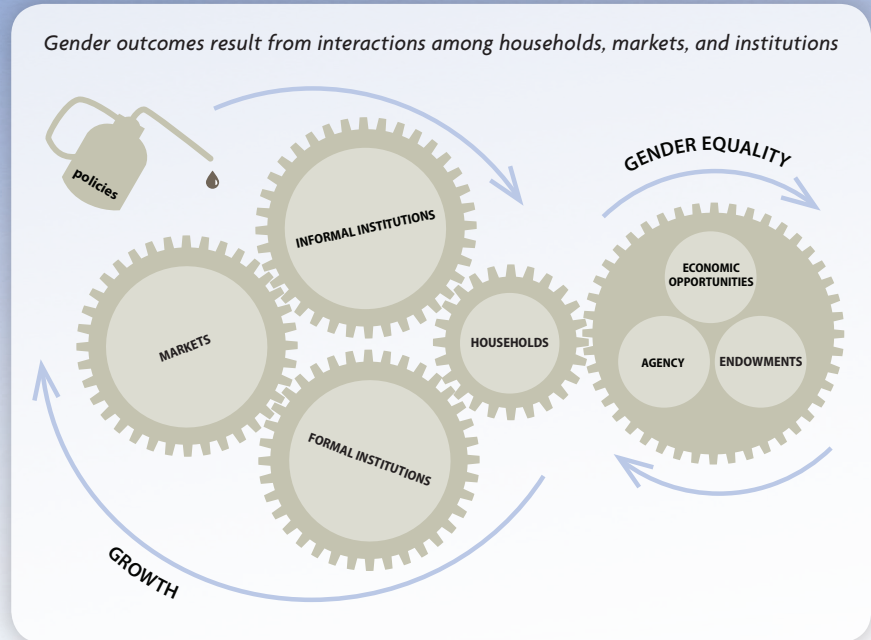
Gender outcomes result from interactions among households, markets, and institutions

policies

INFORMAL INSTITUTIONS

GENDER EQUALITY

MARKETS

HOUSEHOLDS

ECONOMIC OPPORTUNITIES

AGENCY

ENDOWMENTS

FORMAL INSTITUTIONS

GROWTH